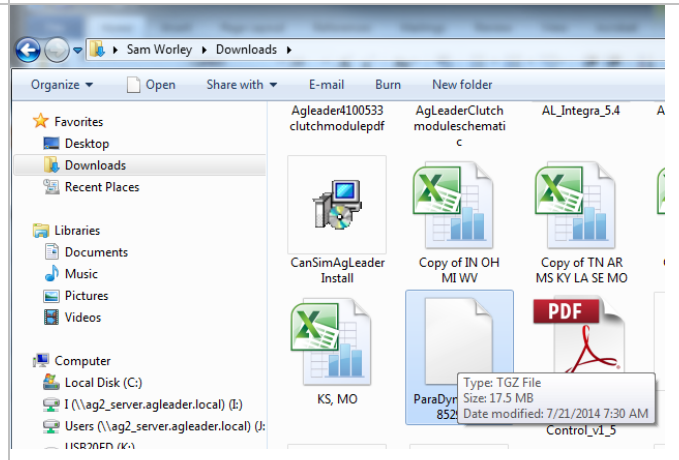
Sam Worley ▸ Downloads ▸

Organize ▾ Open Share with ▾ E-mail Burn New folder

Favorites
Desktop
Downloads
Recent Places

Libraries
Documents
Music
Pictures
Videos

Computer
Local Disk (C:)
I (\\ag2_server.agleader.local) (I:)
Users (\\ag2_server.agleader.local) (J:
USB20FD (K:)

Agleader4100533 clutchmodulepdf
AgLeaderClutch moduleschematic
AL_Integra_5.4
CanSimAgLeader Install
Copy of IN OH MI WV
Copy of TN AR MS KY LA SE MO
KS, MO
ParaDyn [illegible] 8529
PDF
Control_v1_5

Type: TGZ File
Size: 17.5 MB
Date modified: 7/21/2014 7:30 AM